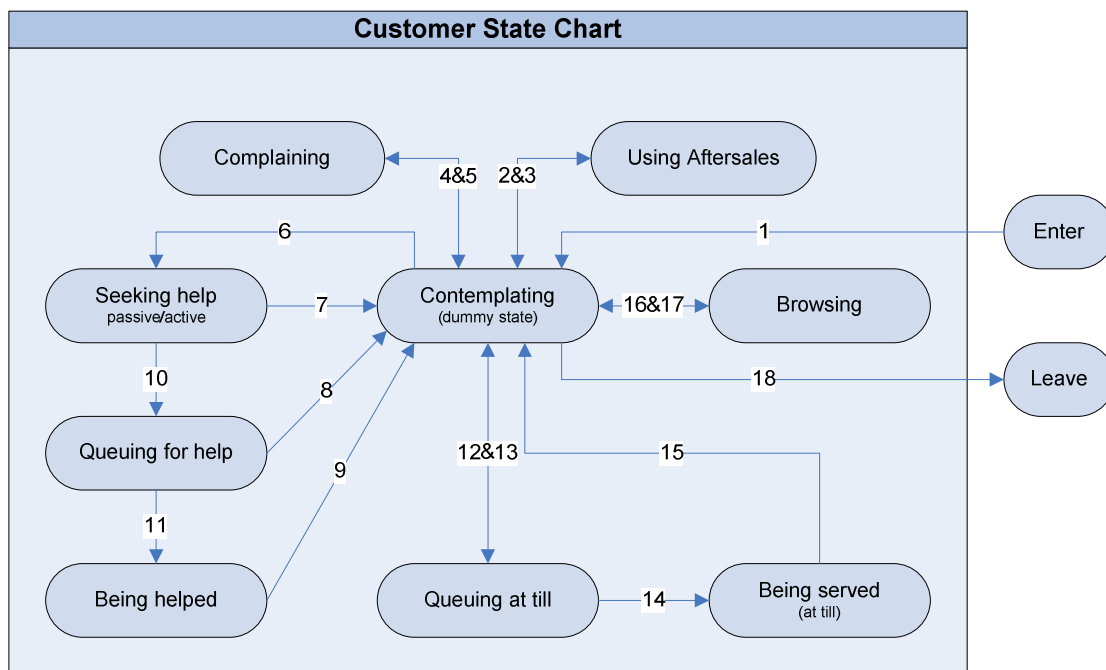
Customer State Chart

Complaining

4&5

2&3

Using Aftersales

6

1

Enter

Seeking help
passive/active

7

Contemplating
(dummy state)

16&17

Browsing

10

8

18

Leave

Queuing for help

9

12&13

15

11

Being helped

Queuing at till

14

Being served
(at till)